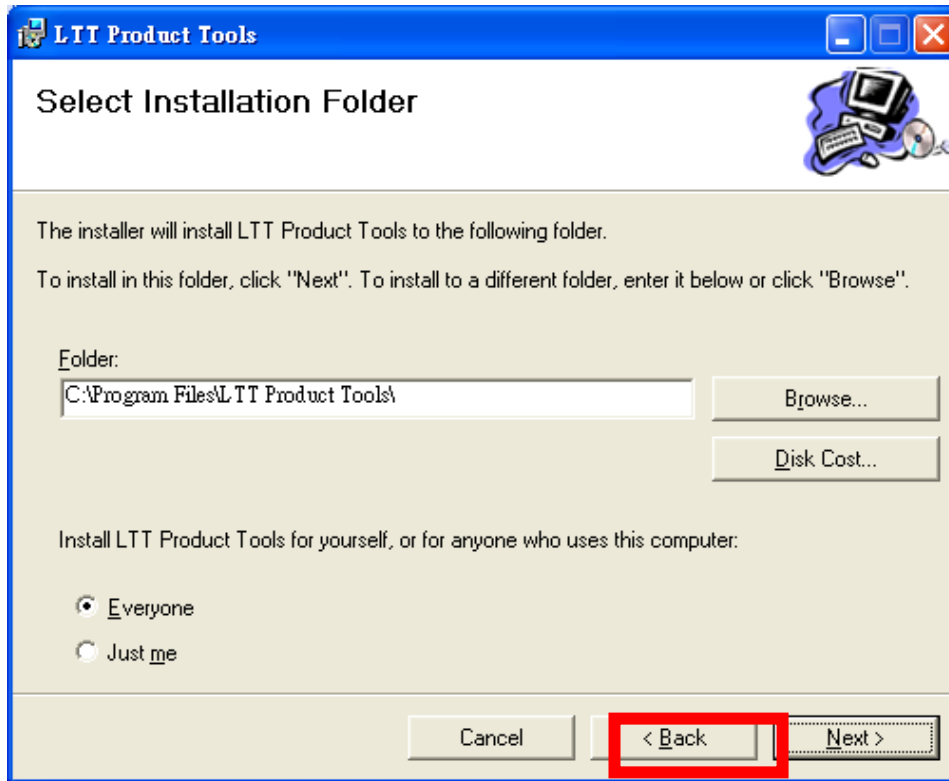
LTT Product Tools

Select Installation Folder

The installer will install LTT Product Tools to the following folder.

To install in this folder, click "Next". To install to a different folder, enter it below or click "Browse".

Folder:

C:\Program Files\LTT Product Tools\

Browse...

Disk Cost...

Install LTT Product Tools for yourself, or for anyone who uses this computer:

Everyone

Just me

Cancel

< Back

Next >